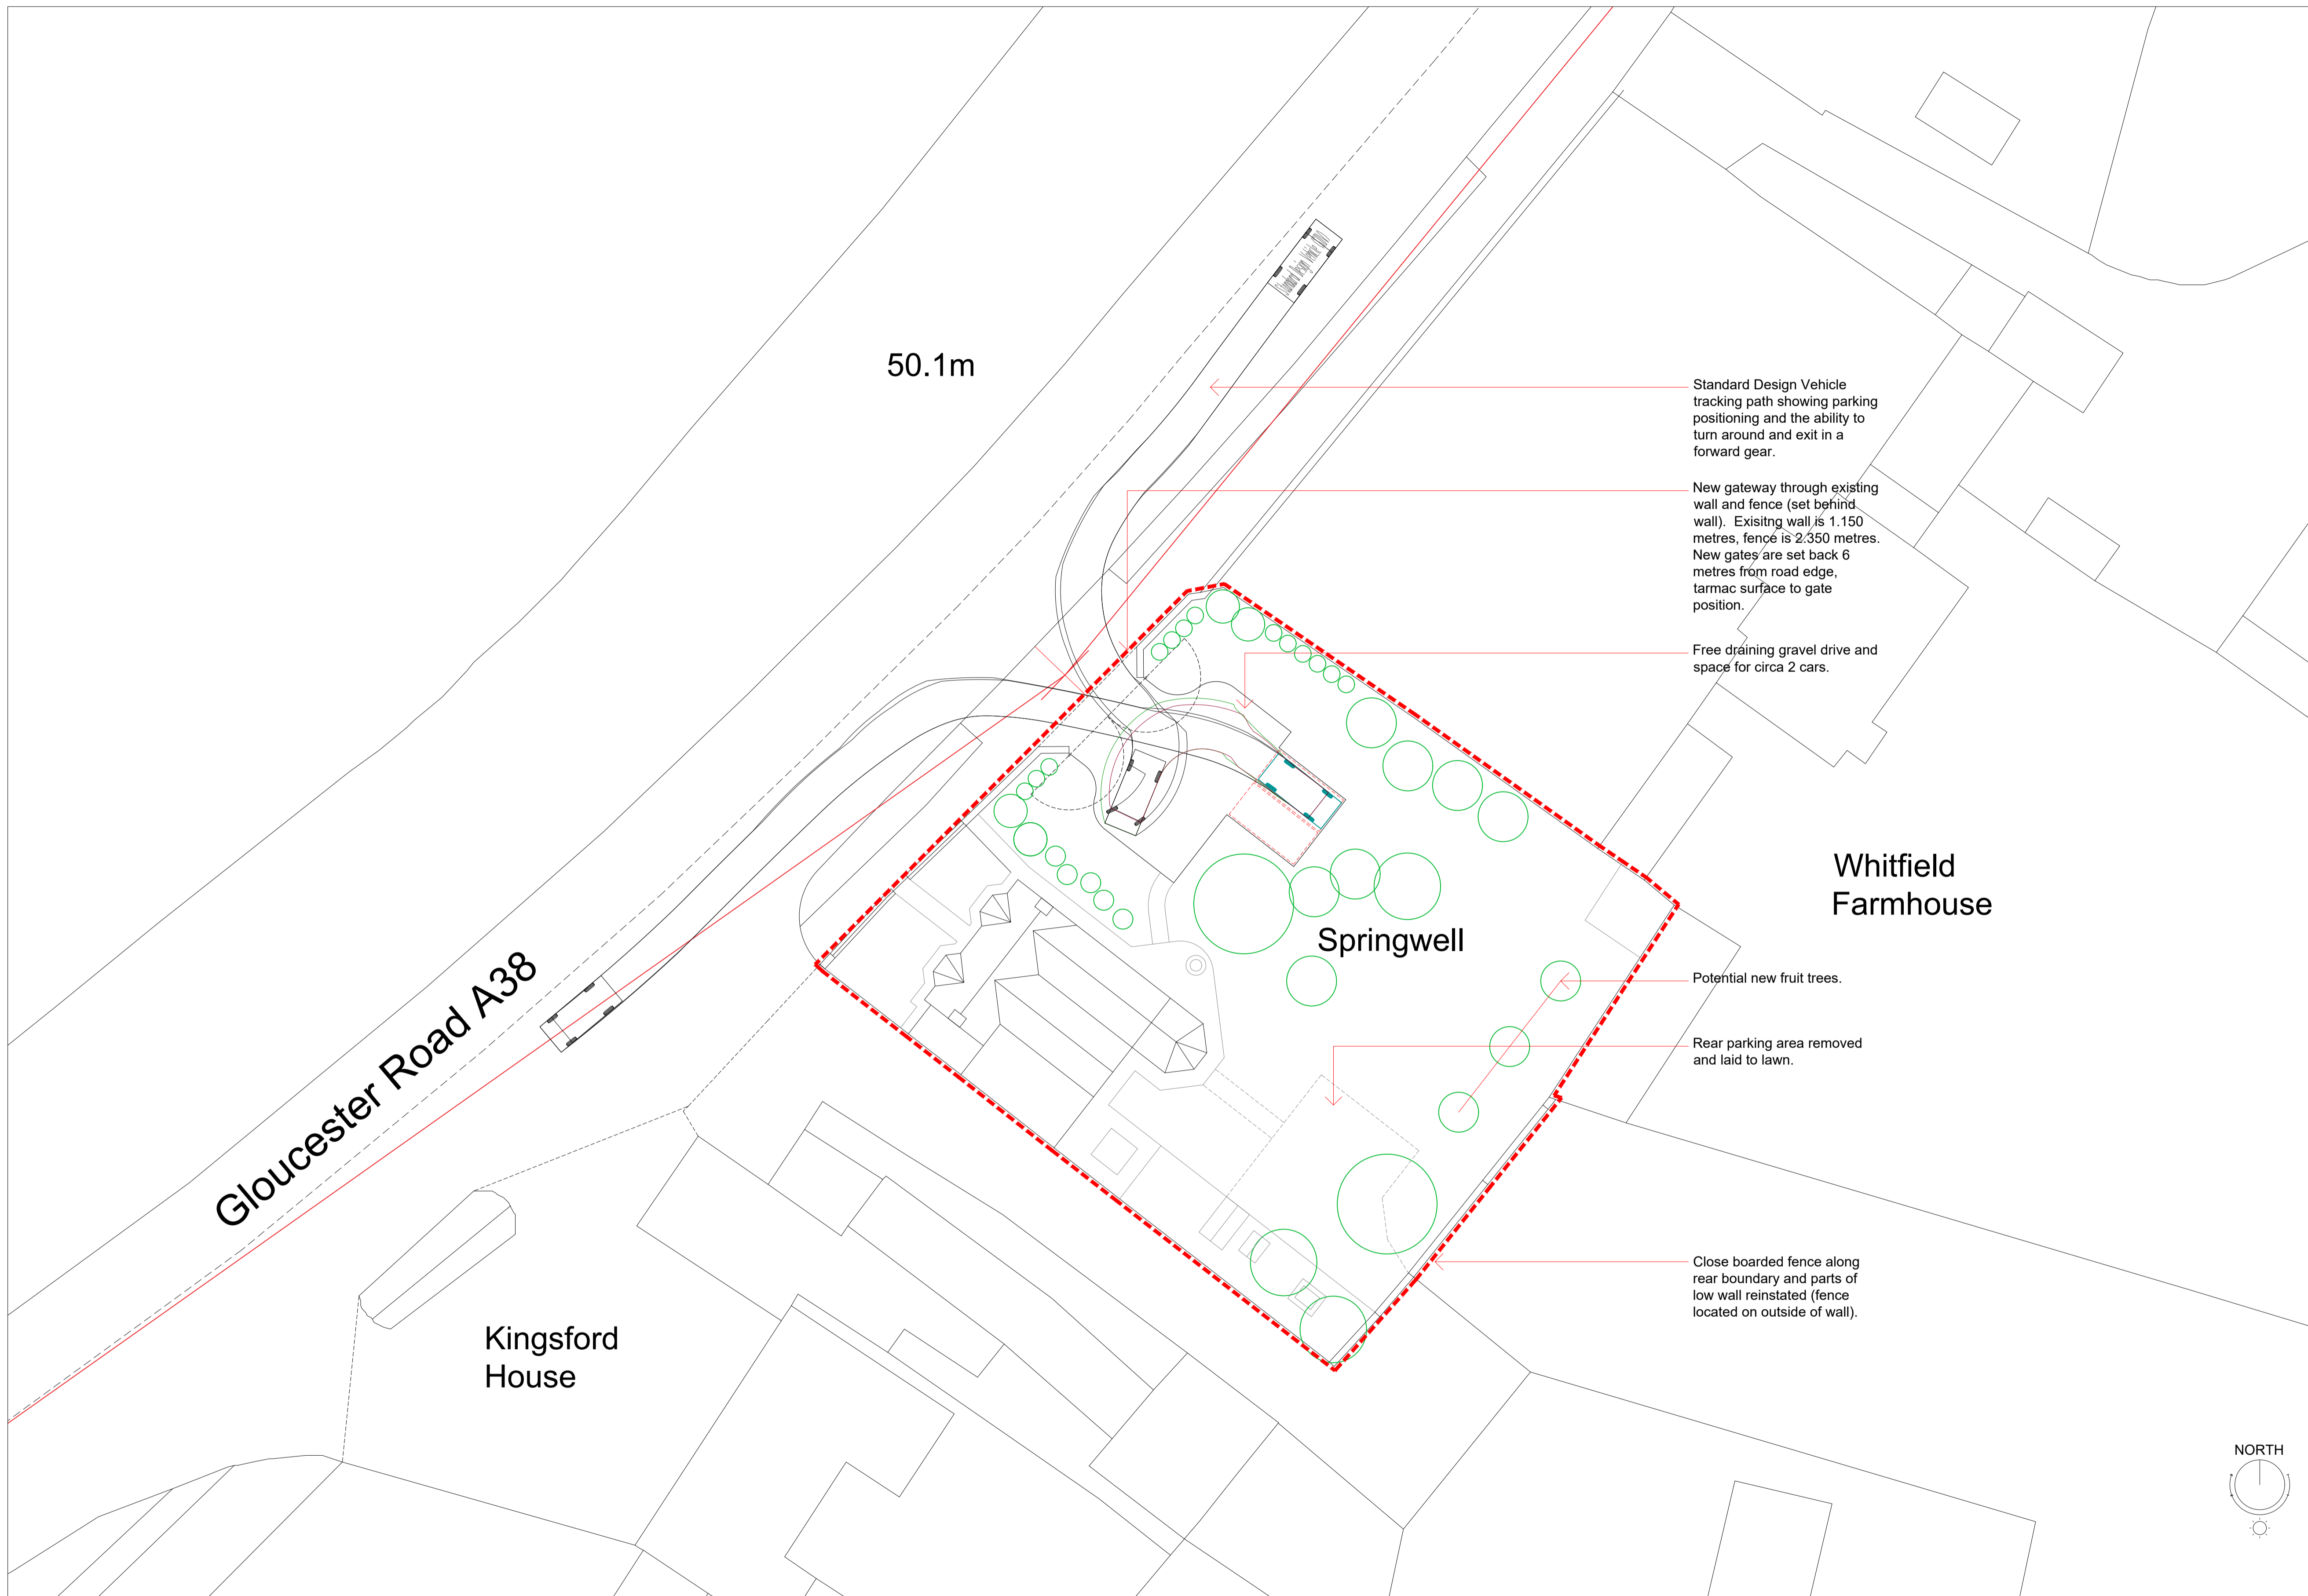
50.1m

Standard Design Vehicle tracking path showing parking positioning and the ability to turn around and exit in a forward gear.

New gateway through existing wall and fence (set behind wall). Exisitng wall is 1.150 metres, fence is 2.350 metres. New gates are set back 6 metres from road edge, tarmac surface to gate position.

Free draining gravel drive and space for circa 2 cars.

Whitfield Farmhouse

Springwell

Potential new fruit trees.

Rear parking area removed and laid to lawn.

Close boarded fence along rear boundary and parts of low wall reinstated (fence located on outside of wall).

Gloucester Road A38

Kingsford House

NORTH